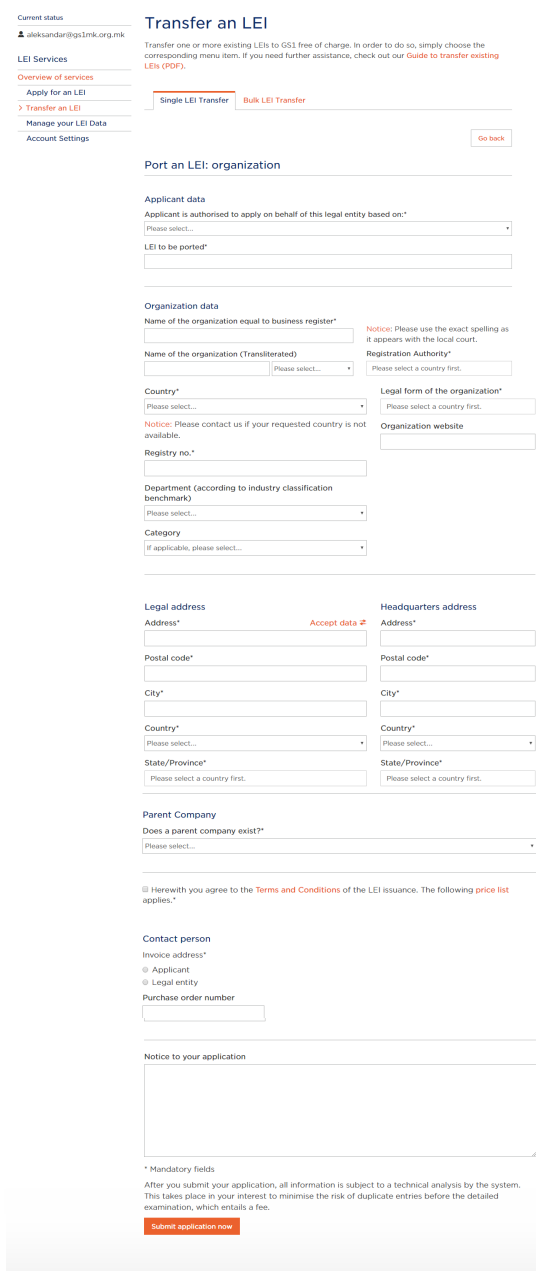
Current status

aleksandar@gs1mk.org.mk

LEI Services

Overview of services

Apply for an LEI

Transfer an LEI

Manage your LEI Data

Account Settings

Transfer an LEI

Transfer one or more existing LEIs to GS1 free of charge. In order to do so, simply choose the corresponding menu item. If you need further assistance, check out our Guide to transfer existing LEIs (PDF).

Single LEI Transfer

Bulk LEI Transfer

Go back

Port an LEI: organization

Applicant data

Applicant is authorised to apply on behalf of this legal entity based on:*

Please select...

LEI to be ported*

Organization data

Name of the organization equal to business register*

Notice: Please use the exact spelling as it appears with the local court.

Name of the organization (Transliterated)

Please select...

Registration Authority*

Please select a country first.

Country*

Please select...

Notice: Please contact us if your requested country is not available.

Legal form of the organization*

Please select a country first.

Organization website

Registry no.*

Department (according to industry classification benchmark)

Please select...

Category

If applicable, please select...

Legal address

Address*

Accept data ⇄

Postal code*

City*

Country*

Please select...

State/Province*

Please select a country first.

Headquarters address

Address*

Postal code*

City*

Country*

Please select...

State/Province*

Please select a country first.

Parent Company

Does a parent company exist?*

Please select...

Herewith you agree to the Terms and Conditions of the LEI issuance. The following price list applies.*

Contact person

Invoice address*

Applicant

Legal entity

Purchase order number

Notice to your application

* Mandatory fields

After you submit your application, all information is subject to a technical analysis by the system. This takes place in your interest to minimise the risk of duplicate entries before the detailed examination, which entails a fee.

Submit application now